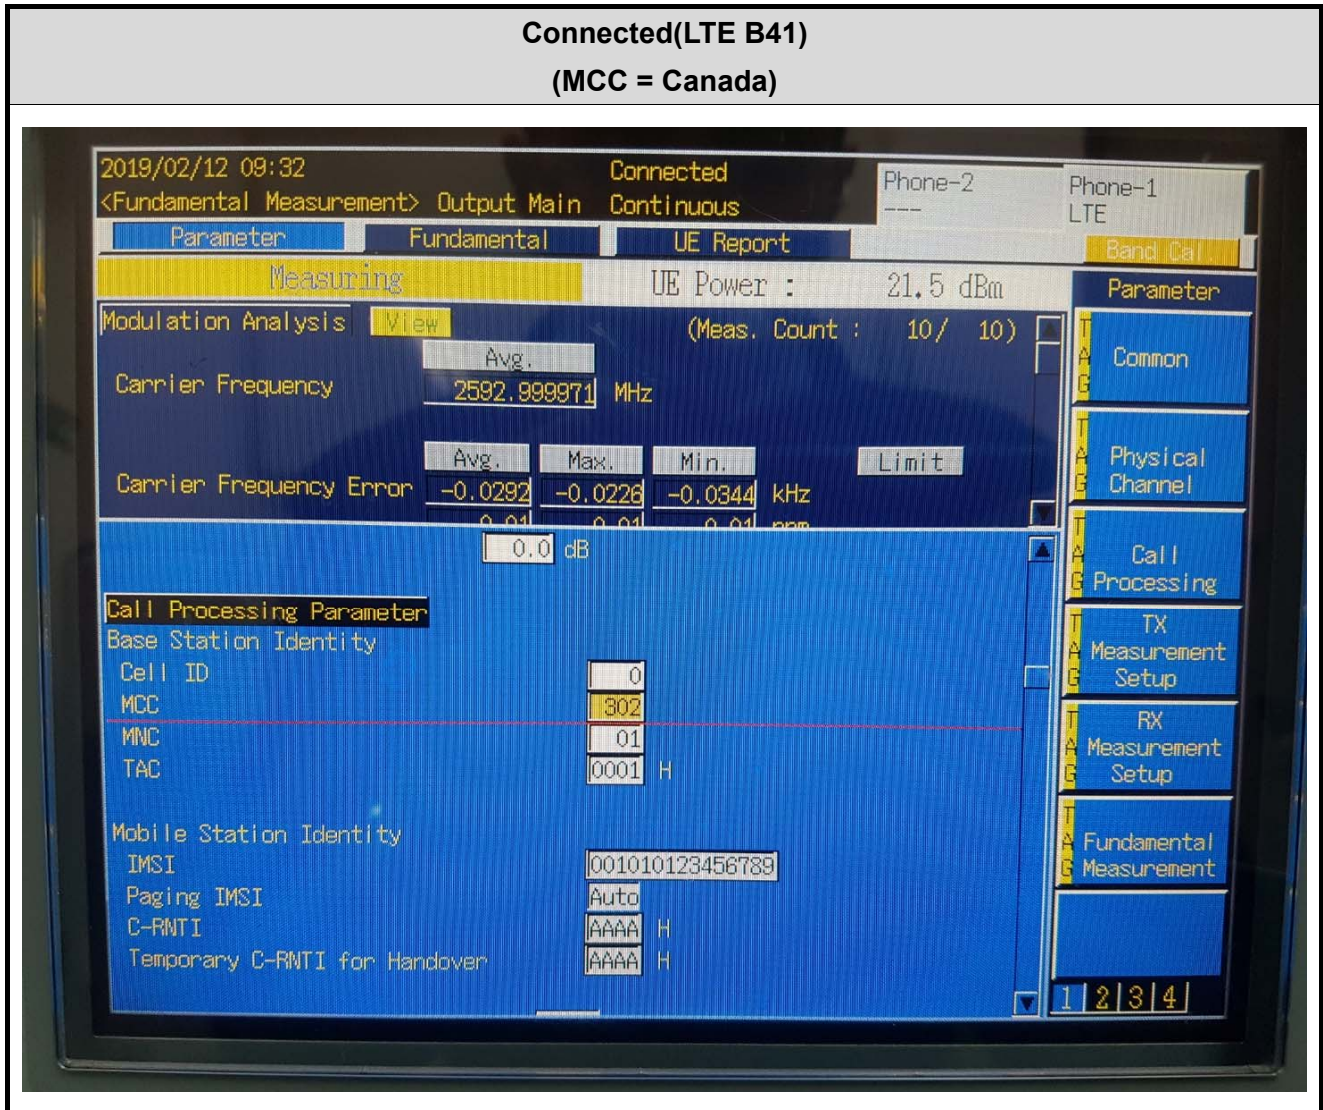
Connected(LTE B41)
(MCC = Canada)

2019/02/12 09:32
<Fundamental Measurement> Output Main
Connected
Continuous
Phone-2
---
Phone-1
LTE
Parameter
Fundamental
UE Report
Band Cal
Measuring
UE Power : 21.5 dBm
Parameter
Modulation Analysis
View
(Meas. Count : 10/ 10)
Avg.
Carrier Frequency
2592.999971 MHz
Avg.
Max.
Min.
Limit
Carrier Frequency Error
-0.0292
-0.0226
-0.0344
kHz
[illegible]
0.0 dB
Call Processing Parameter
Base Station Identity
Cell ID
0
MCC
302
MNC
01
TAC
0001 H
Mobile Station Identity
IMSI
001010123456789
Paging IMSI
Auto
C-RNTI
AAAA H
Temporary C-RNTI for Handover
AAAA H
TAG
Common
TAG
Physical Channel
TAG
Call Processing
TAG
TX Measurement Setup
TAG
RX Measurement Setup
TAG
Fundamental Measurement
1 2 3 4